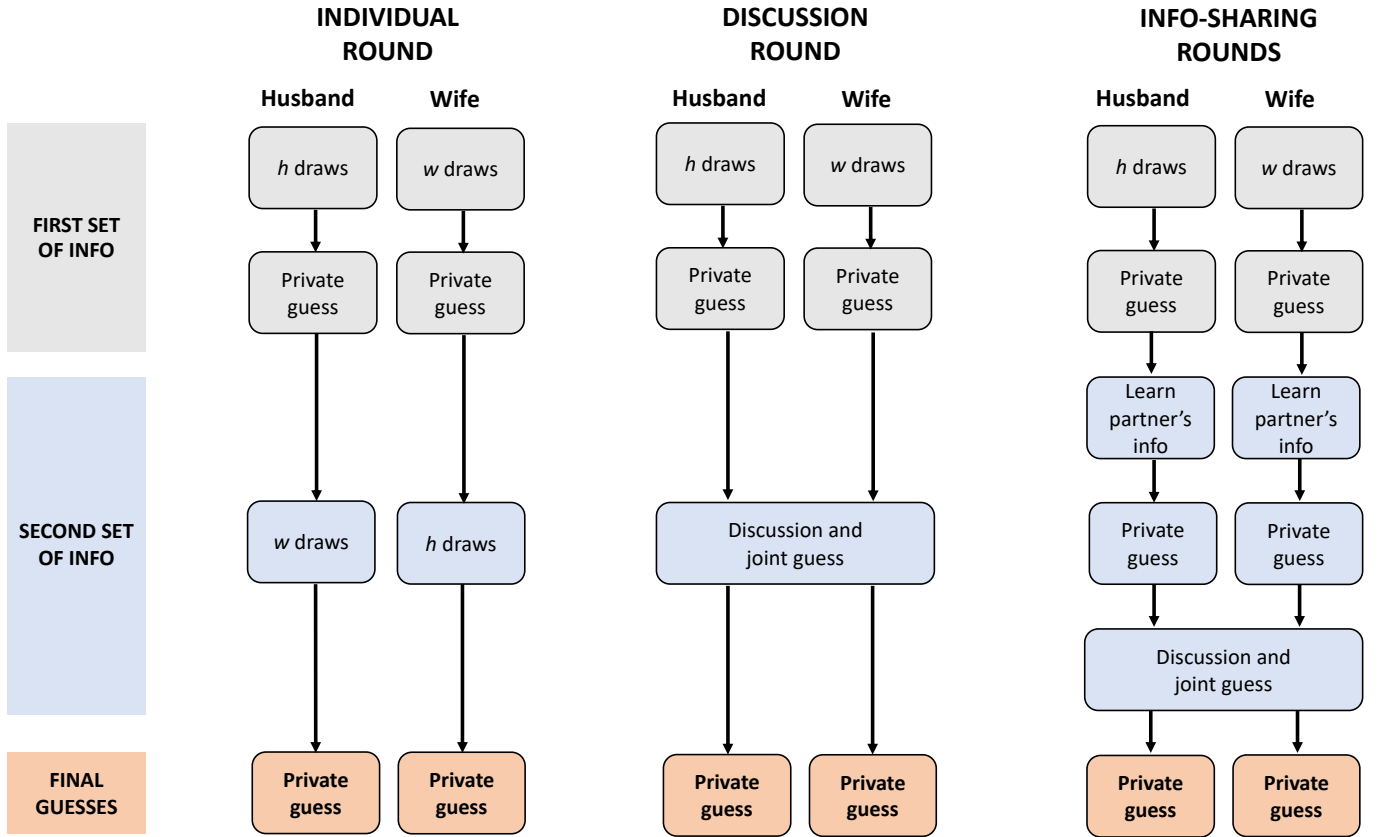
INDIVIDUAL ROUND

DISCUSSION ROUND

INFO-SHARING ROUNDS

Husband

Wife

Husband

Wife

Husband

Wife

FIRST SET OF INFO

*h* draws

*w* draws

Private guess

Private guess

*h* draws

*w* draws

Private guess

Private guess

*h* draws

*w* draws

Private guess

Private guess

SECOND SET OF INFO

Learn partner's info

Learn partner's info

*w* draws

*h* draws

Discussion and joint guess

Private guess

Private guess

Discussion and joint guess

FINAL GUESSES

Private guess

Private guess

Private guess

Private guess

Private guess

Private guess